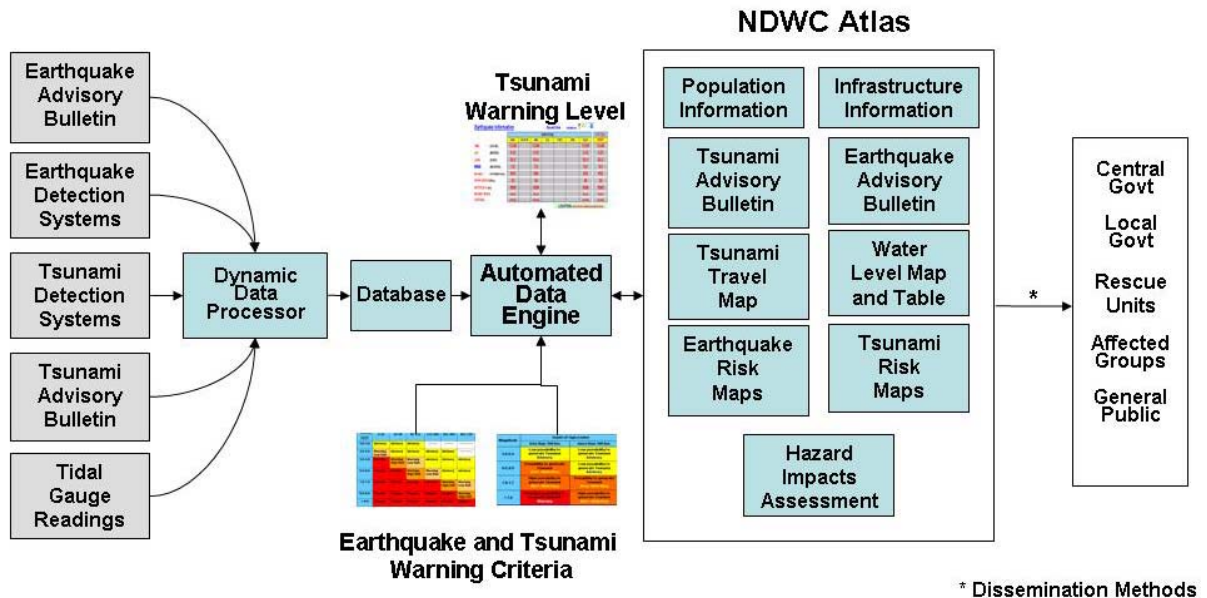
Earthquake Advisory Bulletin

Earthquake Detection Systems

Tsunami Detection Systems

Tsunami Advisory Bulletin

Tidal Gauge Readings

Dynamic Data Processor

Database

Tsunami Warning Level

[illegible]

Automated Data Engine

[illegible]

Earthquake and Tsunami Warning Criteria

NDWC Atlas

Population Information

Infrastructure Information

Tsunami Advisory Bulletin

Earthquake Advisory Bulletin

Tsunami Travel Map

Water Level Map and Table

Earthquake Risk Maps

Tsunami Risk Maps

Hazard Impacts Assessment

*

Central Govt

Local Govt

Rescue Units

Affected Groups

General Public

* Dissemination Methods